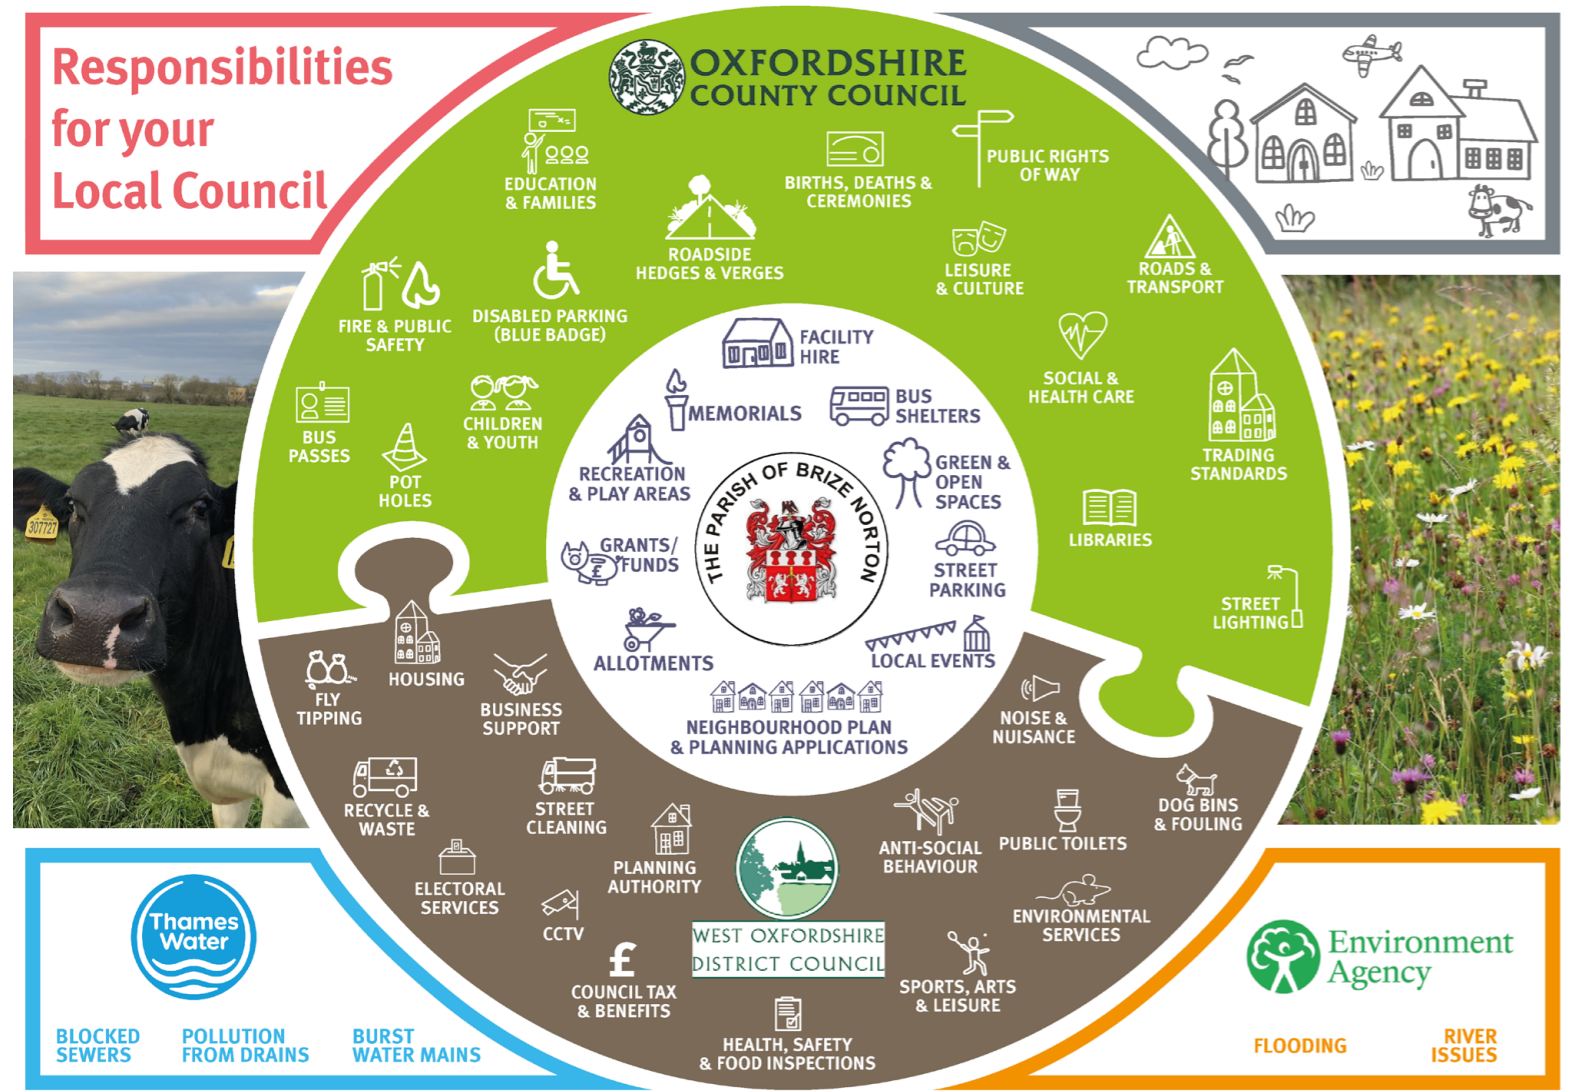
Responsibilities for your Local Council

OXFORDSHIRE COUNTY COUNCIL

EDUCATION & FAMILIES

ROADSIDE HEDGES & VERGES

BIRTHS, DEATHS & CEREMONIES

PUBLIC RIGHTS OF WAY

LEISURE & CULTURE

ROADS & TRANSPORT

FIRE & PUBLIC SAFETY

DISABLED PARKING (BLUE BADGE)

SOCIAL & HEALTH CARE

TRADING STANDARDS

BUS PASSES

CHILDREN & YOUTH

POT HOLES

LIBRARIES

STREET LIGHTING

FACILITY HIRE

MEMORIALS

BUS SHELTERS

RECREATION & PLAY AREAS

GREEN & OPEN SPACES

THE PARISH OF BRIZE NORTON

GRANTS/ FUNDS

STREET PARKING

ALLOTMENTS

LOCAL EVENTS

NEIGHBOURHOOD PLAN & PLANNING APPLICATIONS

FLY TIPPING

HOUSING

BUSINESS SUPPORT

NOISE & NUISANCE

RECYCLE & WASTE

STREET CLEANING

PLANNING AUTHORITY

ANTI-SOCIAL BEHAVIOUR

PUBLIC TOILETS

DOG BINS & FOULING

ELECTORAL SERVICES

CCTV

WEST OXFORDSHIRE DISTRICT COUNCIL

ENVIRONMENTAL SERVICES

COUNCIL TAX & BENEFITS

SPORTS, ARTS & LEISURE

HEALTH, SAFETY & FOOD INSPECTIONS

Thames Water

BLOCKED SEWERS

POLLUTION FROM DRAINS

BURST WATER MAINS

Environment Agency

FLOODING

RIVER ISSUES

307727